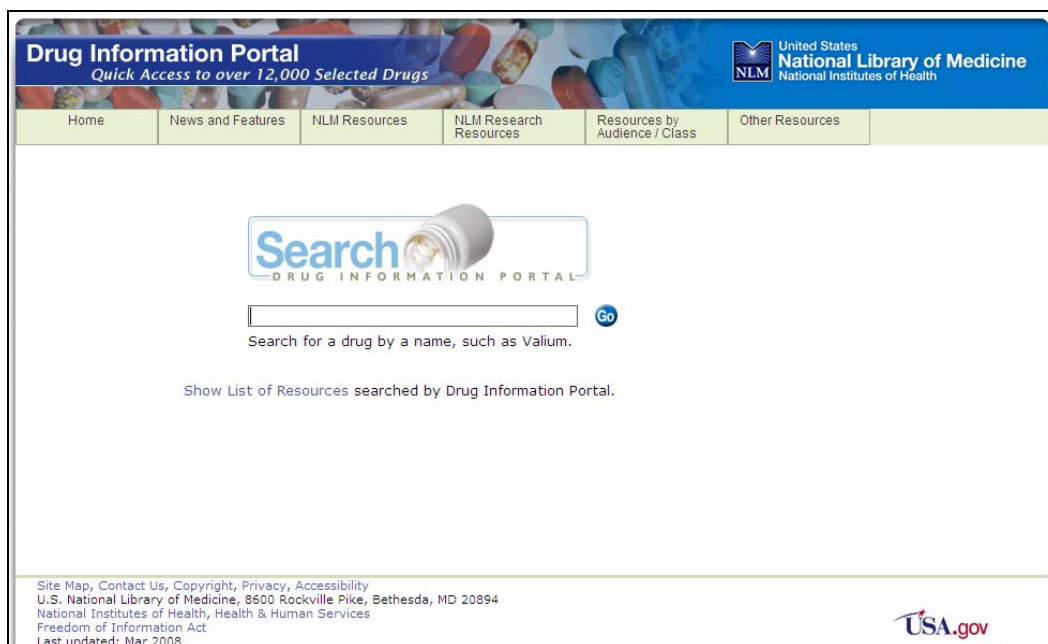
Drug Information Portal
Quick Access to over 12,000 Selected Drugs

NLM United States National Library of Medicine National Institutes of Health

Home | News and Features | NLM Resources | NLM Research Resources | Resources by Audience / Class | Other Resources

Search
DRUG INFORMATION PORTAL

Go

Search for a drug by a name, such as Valium.

Show List of Resources searched by Drug Information Portal.

Site Map, Contact Us, Copyright, Privacy, Accessibility
U.S. National Library of Medicine, 8600 Rockville Pike, Bethesda, MD 20894
National Institutes of Health, Health & Human Services
Freedom of Information Act
Last updated: Mar 2008

USA.gov